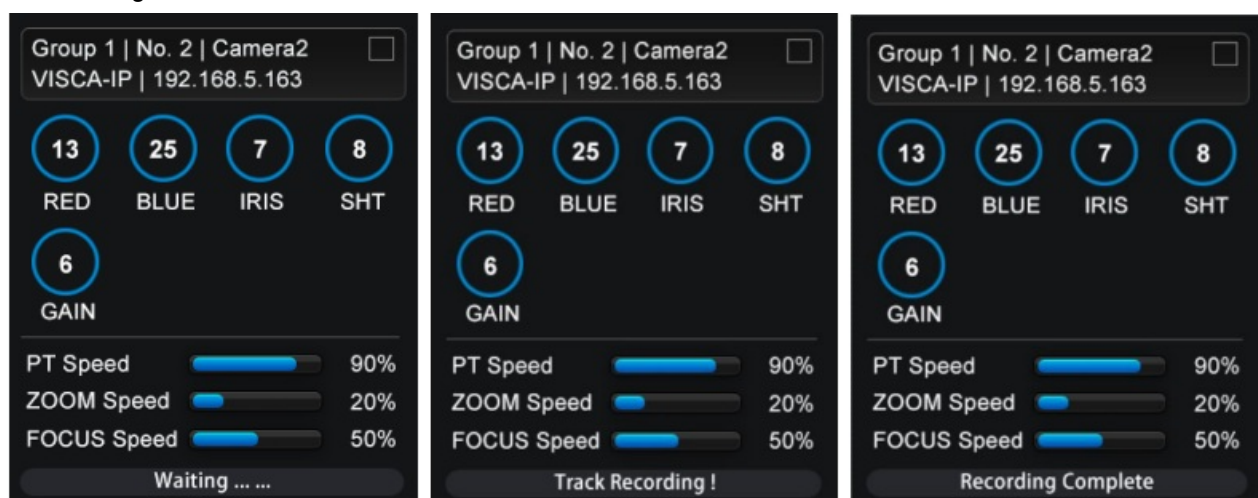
Group 1 | No. 2 | Camera2
VISCA-IP | 192.168.5.163

13 RED
25 BLUE
7 IRIS
8 SHT
6 GAIN

PT Speed 90%
ZOOM Speed 20%
FOCUS Speed 50%

Waiting ... ...

Group 1 | No. 2 | Camera2
VISCA-IP | 192.168.5.163

13 RED
25 BLUE
7 IRIS
8 SHT
6 GAIN

PT Speed 90%
ZOOM Speed 20%
FOCUS Speed 50%

Track Recording !

Group 1 | No. 2 | Camera2
VISCA-IP | 192.168.5.163

13 RED
25 BLUE
7 IRIS
8 SHT
6 GAIN

PT Speed 90%
ZOOM Speed 20%
FOCUS Speed 50%

Recording Complete